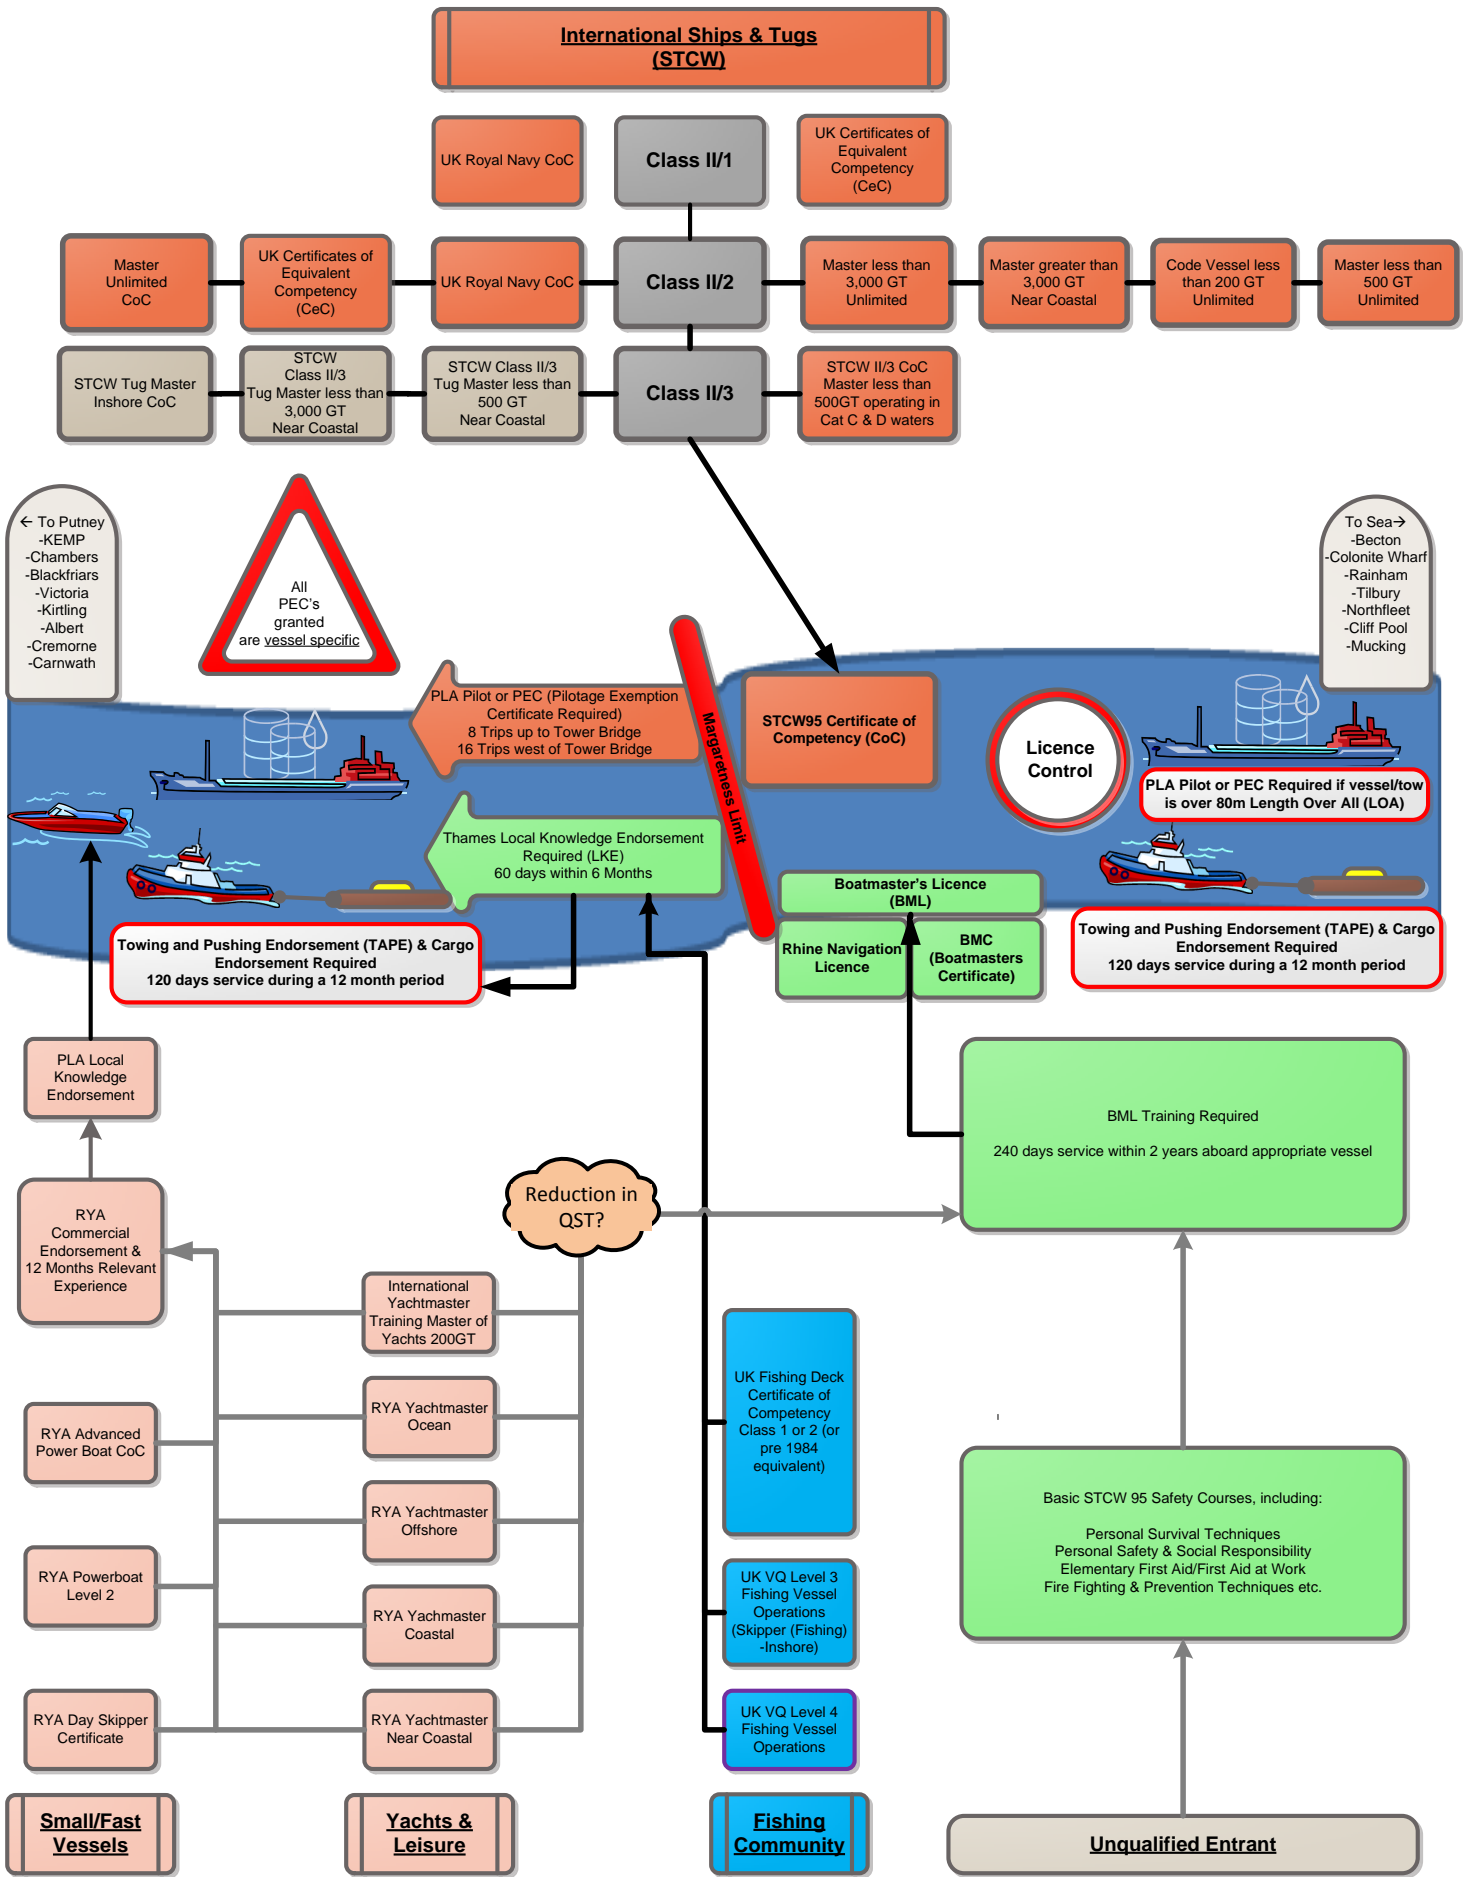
International Ships & Tugs
(STCW)

UK Royal Navy CoC

Class II/1

UK Certificates of Equivalent Competency (CeC)

Master Unlimited CoC

UK Certificates of Equivalent Competency (CeC)

UK Royal Navy CoC

Class II/2

Master less than 3,000 GT Unlimited

Master greater than 3,000 GT Near Coastal

Code Vessel less than 200 GT Unlimited

Master less than 500 GT Unlimited

STCW Tug Master Inshore CoC

STCW Class II/3 Tug Master less than 3,000 GT Near Coastal

STCW Class II/3 Tug Master less than 500 GT Near Coastal

Class II/3

STCW II/3 CoC Master less than 500GT operating in Cat C & D waters

← To Putney
-KEMP
-Chambers
-Blackfriars
-Victoria
-Kirtling
-Albert
-Cremorne
-Carnwath

All PEC's granted are vessel specific

To Sea→
-Becton
-Colonite Wharf
-Rainham
-Tilbury
-Northfleet
-Cliff Pool
-Mucking

PLA Pilot or PEC (Pilotage Exemption Certificate Required)
8 Trips up to Tower Bridge
16 Trips west of Tower Bridge

Margaretness Limit

STCW95 Certificate of Competency (CoC)

Licence Control

PLA Pilot or PEC Required if vessel/tow is over 80m Length Over All (LOA)

Thames Local Knowledge Endorsement Required (LKE)
60 days within 6 Months

Boatmaster's Licence (BML)

Rhine Navigation Licence

BMC (Boatmasters Certificate)

Towing and Pushing Endorsement (TAPE) & Cargo Endorsement Required
120 days service during a 12 month period

Towing and Pushing Endorsement (TAPE) & Cargo Endorsement Required
120 days service during a 12 month period

PLA Local Knowledge Endorsement

BML Training Required

240 days service within 2 years aboard appropriate vessel

Reduction in QST?

RYA Commercial Endorsement & 12 Months Relevant Experience

International Yachtmaster Training Master of Yachts 200GT

RYA Yachtmaster Ocean

RYA Advanced Power Boat CoC

UK Fishing Deck Certificate of Competency Class 1 or 2 (or pre 1984 equivalent)

RYA Yachtmaster Offshore

RYA Powerboat Level 2

RYA Yachmaster Coastal

UK VQ Level 3 Fishing Vessel Operations (Skipper (Fishing) -Inshore)

Basic STCW 95 Safety Courses, including:

Personal Survival Techniques
Personal Safety & Social Responsibility
Elementary First Aid/First Aid at Work
Fire Fighting & Prevention Techniques etc.

RYA Day Skipper Certificate

RYA Yachtmaster Near Coastal

UK VQ Level 4 Fishing Vessel Operations

Small/Fast Vessels

Yachts & Leisure

Fishing Community

Unqualified Entrant